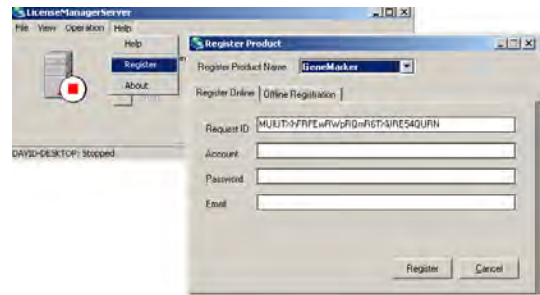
LicenseManagerServer

File View Operation Help

Help

Register

About

DAVID-DESKTOP: Stopped

Register Product

Register Product Name GeneMarker

Register Online Offline Registration

Request ID MUIUTXFRFEwRWpRQmR6TXIRE54QURN

Account

Password

Email

Register Cancel